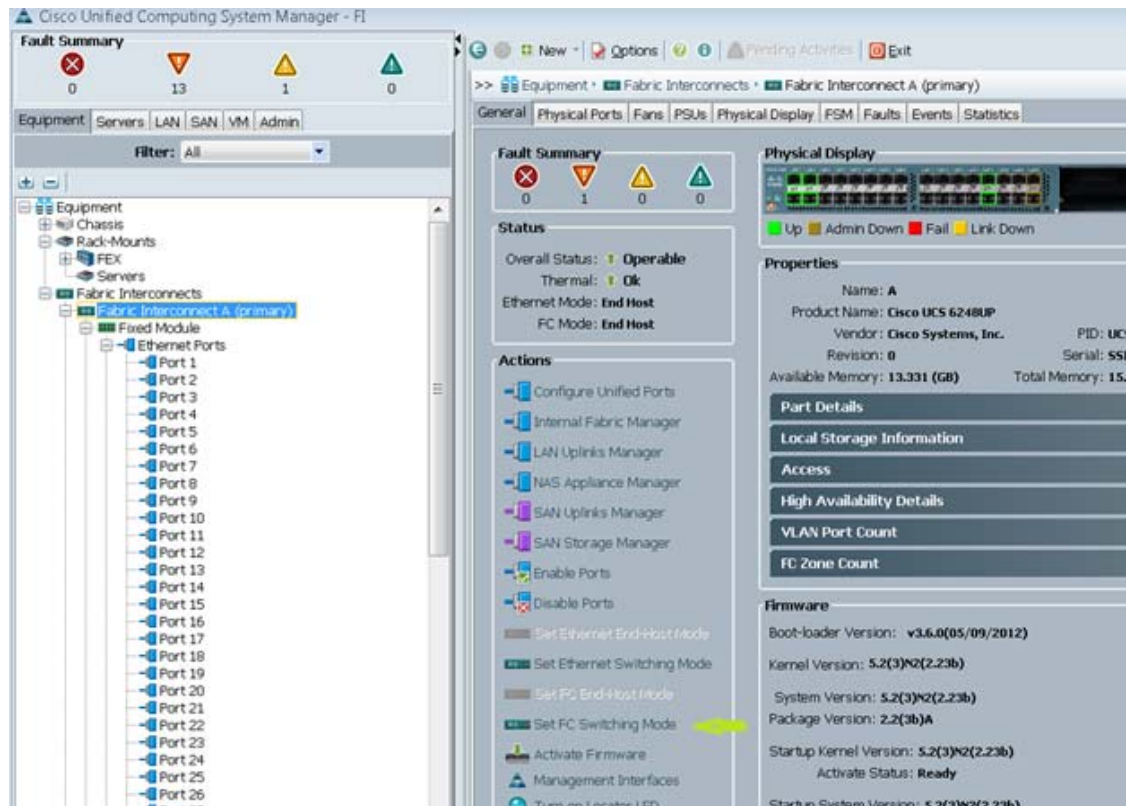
Cisco Unified Computing System Manager - FI

Fault Summary

0 13 1 0

Equipment | Servers | LAN | SAN | VM | Admin

Filter: All

Equipment
Chassis
Rack-Mounts
FEX
Servers
Fabric Interconnects
Fabric Interconnect A (primary)
Fixed Module
Ethernet Ports
Port 1
Port 2
Port 3
Port 4
Port 5
Port 6
Port 7
Port 8
Port 9
Port 10
Port 11
Port 12
Port 13
Port 14
Port 15
Port 16
Port 17
Port 18
Port 19
Port 20
Port 21
Port 22
Port 23
Port 24
Port 25
Port 26

New | Options | Pending Activities | Exit

>> Equipment › Fabric Interconnects › Fabric Interconnect A (primary)

General | Physical Ports | Fans | PSUs | Physical Display | FSM | Faults | Events | Statistics

Fault Summary

0 1 0 0

Status

Overall Status: Operable
Thermal: Ok
Ethernet Mode: End Host
FC Mode: End Host

Actions

Configure Unified Ports
Internal Fabric Manager
LAN Uplinks Manager
NAS Appliance Manager
SAN Uplinks Manager
SAN Storage Manager
Enable Ports
Disable Ports
Set Ethernet End-Host Mode
Set Ethernet Switching Mode
Set FC End-Host Mode
Set FC Switching Mode
Activate Firmware
Management Interfaces
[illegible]

Physical Display

Up Admin Down Fail Link Down

Properties

Name: A
Product Name: Cisco UCS 6248UP
Vendor: Cisco Systems, Inc.
PID: UC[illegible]
Revision: 0
Serial: SS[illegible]
Available Memory: 13.331 (GB)
Total Memory: 15.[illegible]

Part Details
Local Storage Information
Access
High Availability Details
VLAN Port Count
FC Zone Count

Firmware

Boot-loader Version: v3.6.0(05/09/2012)
Kernel Version: 5.2(3)N2(2.23b)
System Version: 5.2(3)N2(2.23b)
Package Version: 2.2(3b)A
Startup Kernel Version: 5.2(3)N2(2.23b)
Activate Status: Ready
Startup System Version: 5.2(3)N2(2.23b)